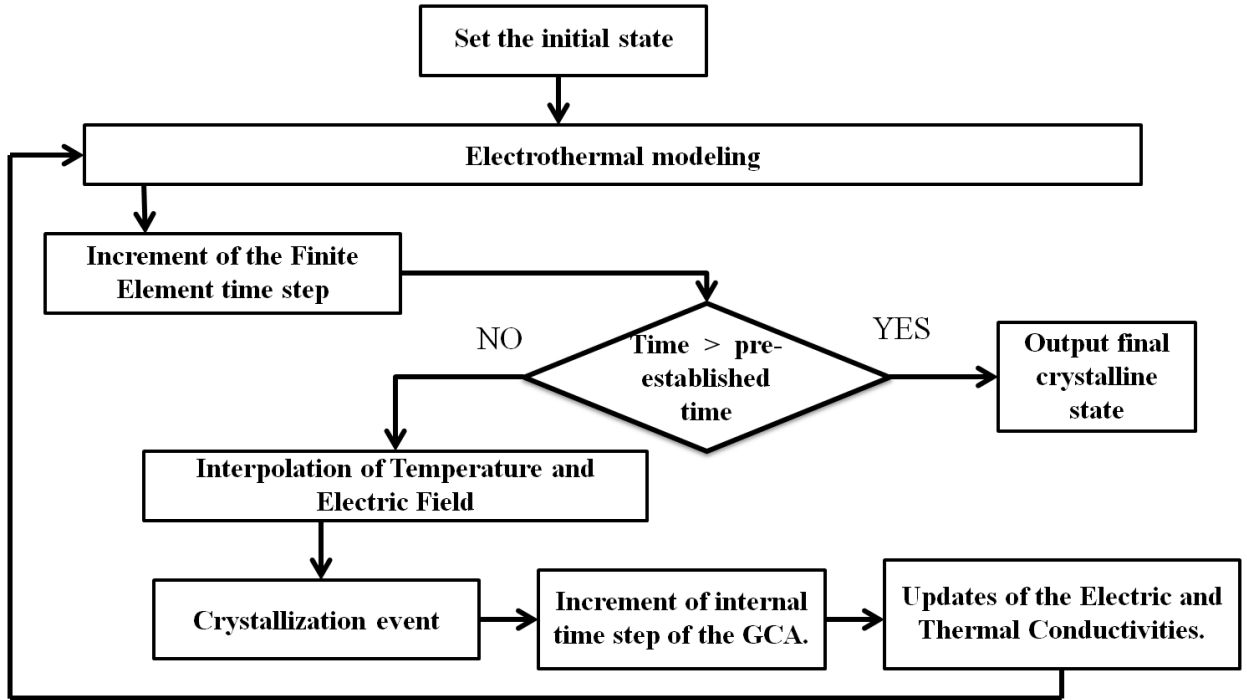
Set the initial state

Electrothermal modeling

Increment of the Finite Element time step

NO

Time > pre-established time

YES

Output final crystalline state

Interpolation of Temperature and Electric Field

Crystallization event

Increment of internal time step of the GCA.

Updates of the Electric and Thermal Conductivities.